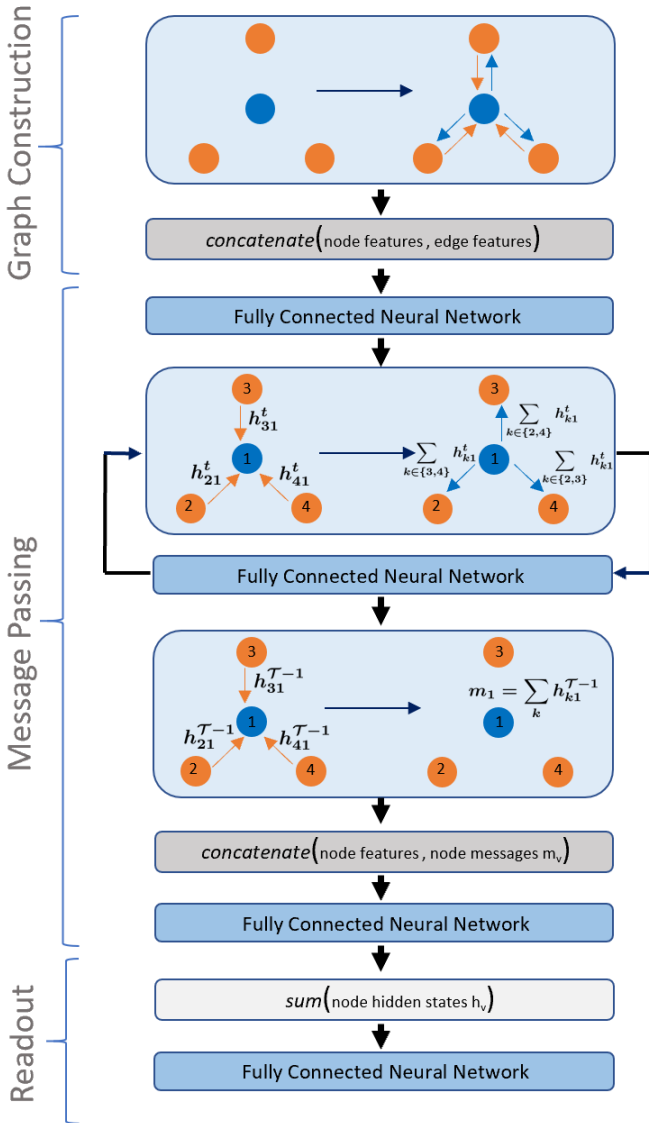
Graph Construction

concatenate(node features , edge features)

Message Passing

Fully Connected Neural Network

3
$h_{31}^{t}$
$h_{21}^{t}$ 1 $h_{41}^{t}$
2 4

3
$\sum_{k\in\{2,4\}} h_{k1}^{t}$
$\sum_{k\in\{3,4\}} h_{k1}^{t}$ 1 $\sum_{k\in\{2,3\}} h_{k1}^{t}$
2 4

Fully Connected Neural Network

3
$h_{31}^{\mathcal{T}-1}$
$h_{21}^{\mathcal{T}-1}$ 1 $h_{41}^{\mathcal{T}-1}$
2 4

3
$m_1 = \sum_k h_{k1}^{\mathcal{T}-1}$
1
2 4

concatenate(node features , node messages $m_v$)

Fully Connected Neural Network

Readout

sum(node hidden states $h_v$)

Fully Connected Neural Network